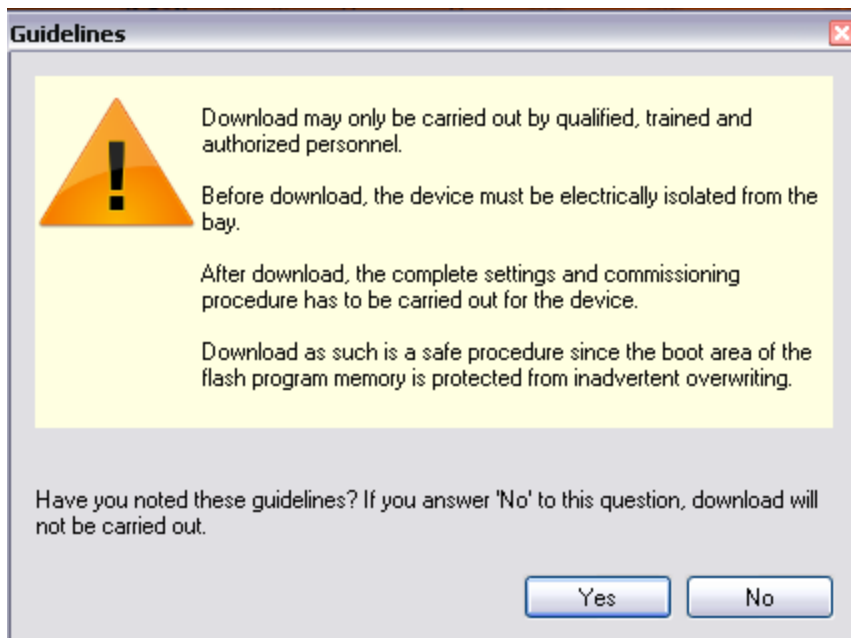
Guidelines

Download may only be carried out by qualified, trained and authorized personnel.

Before download, the device must be electrically isolated from the bay.

After download, the complete settings and commissioning procedure has to be carried out for the device.

Download as such is a safe procedure since the boot area of the flash program memory is protected from inadvertent overwriting.

Have you noted these guidelines? If you answer 'No' to this question, download will not be carried out.

Yes

No